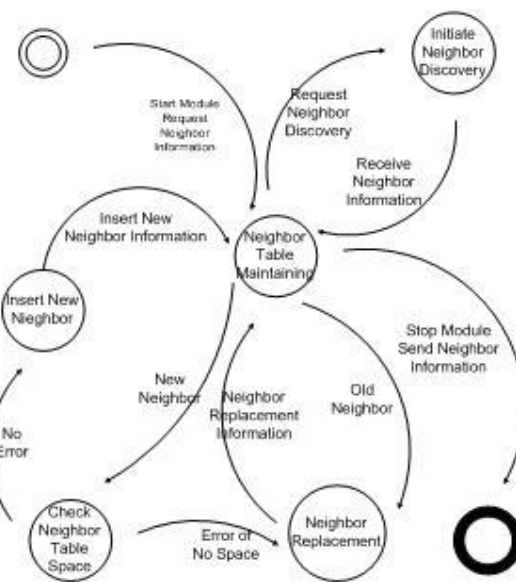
Initiate Neighbor Discovery

Start Module Request Neighbor Information

Request Neighbor Discovery

Receive Neighbor Information

Insert New Neighbor Information

Neighbor Table Maintaining

Insert New Nieghbor

Stop Module Send Neighbor Information

New Neighbor

Neighbor Replacement Information

Old Neighbor

No Error

Check Neighbor Table Space

Error of No Space

Neighbor Replacement